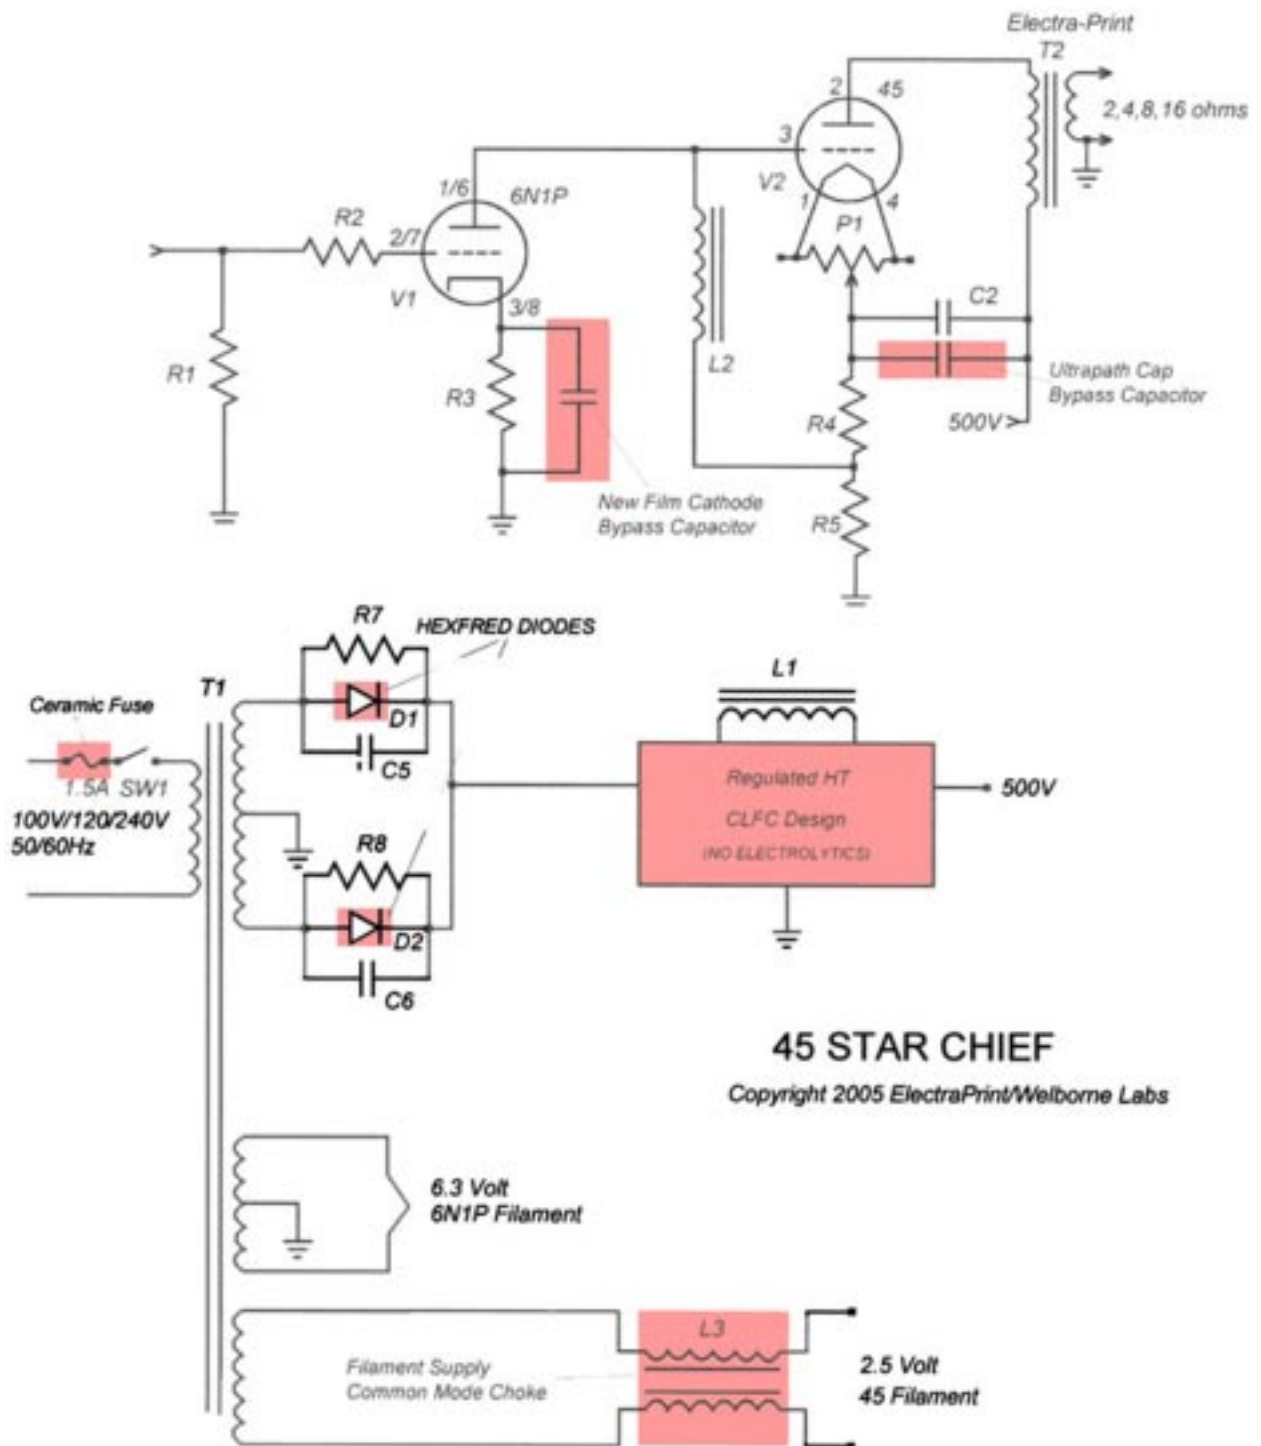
Electra-Print
T2
2
45
2,4,8,16 ohms
3
V2
1
4
P1
1/6
6N1P
R2
2/7
V1
3/8
R1
R3
L2
C2
Ultrapath Cap
Bypass Capacitor
500V
R4
New Film Cathode
Bypass Capacitor
R5

R7
HEXFRED DIODES
T1
Ceramic Fuse
D1
L1
C5
1.5A
SW1
100V/120/240V
50/60Hz
Regulated HT
CLFC Design
(NO ELECTROLYTICS)
500V
R8
D2
C6

45 STAR CHIEF
Copyright 2005 ElectraPrint/Welborne Labs

6.3 Volt
6N1P Filament

L3
Filament Supply
Common Mode Choke
2.5 Volt
45 Filament